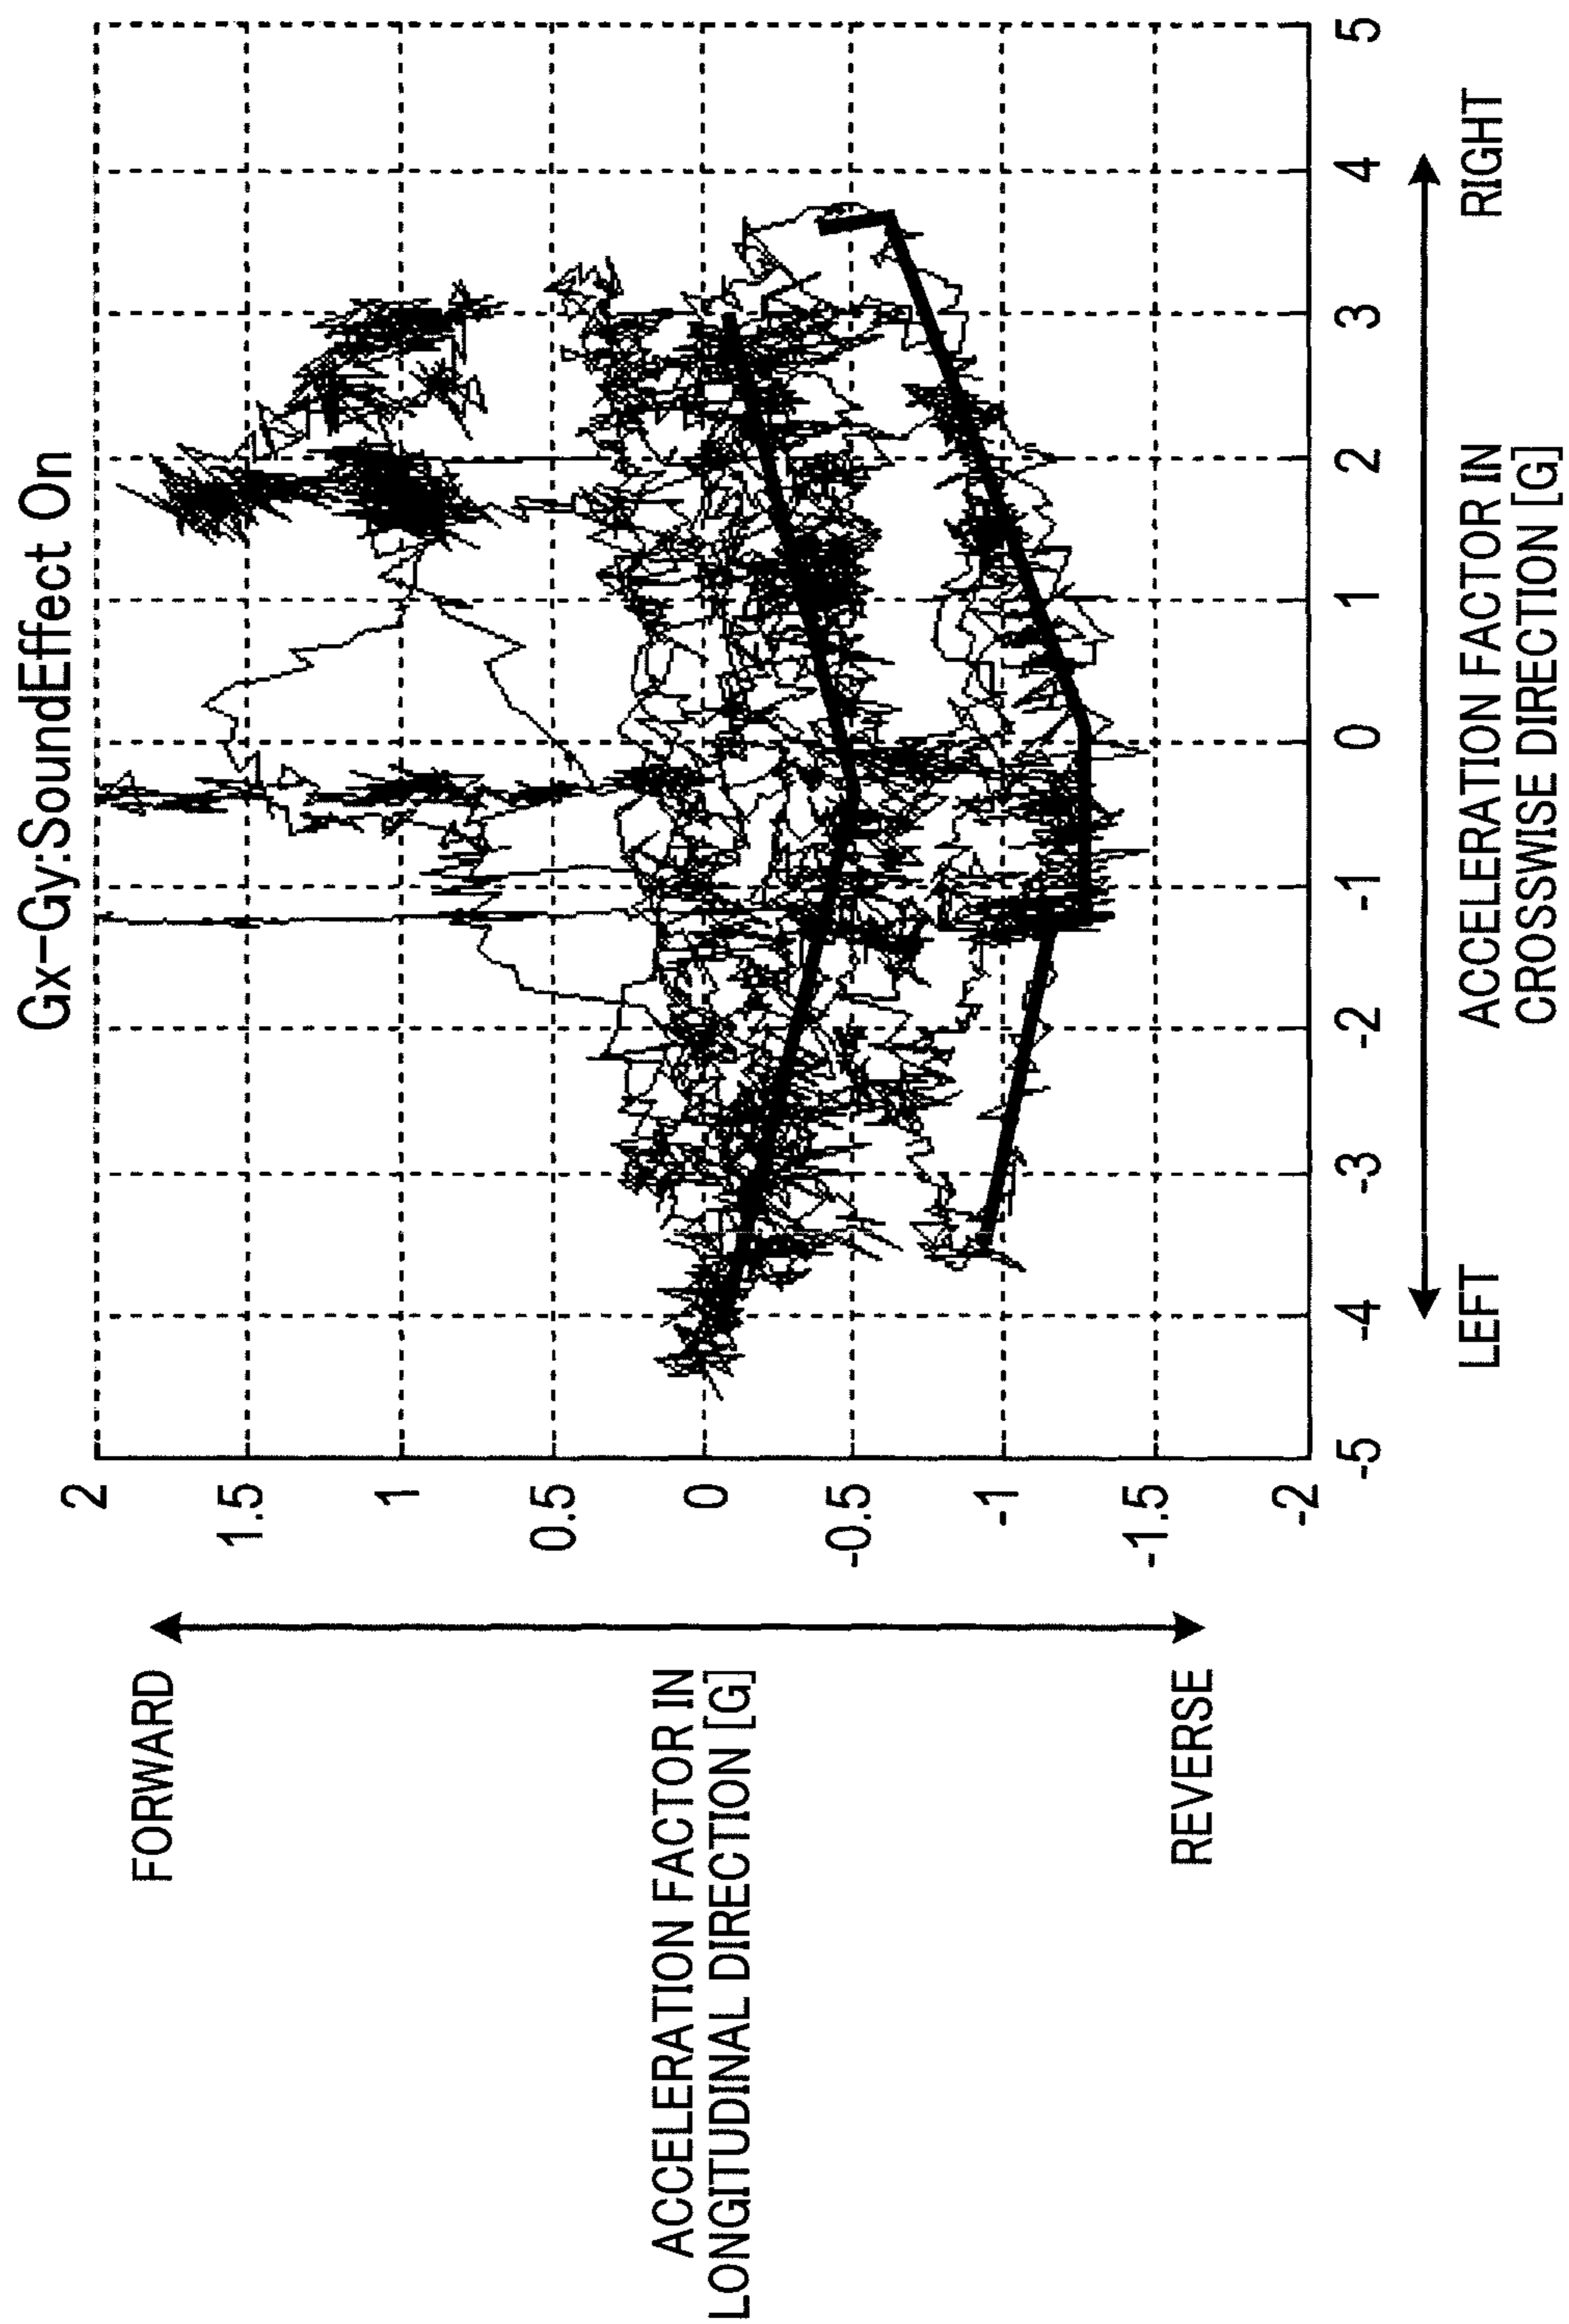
Gx-Gy:SoundEffect On

2
1.5
1
0.5
0
-0.5
-1
-1.5
-2

-5
-4
-3
-2
-1
0
1
2
3
4
5

FORWARD

ACCELERATION FACTOR IN LONGITUDINAL DIRECTION [G]

REVERSE

LEFT

ACCELERATION FACTOR IN CROSSWISE DIRECTION [G]

RIGHT